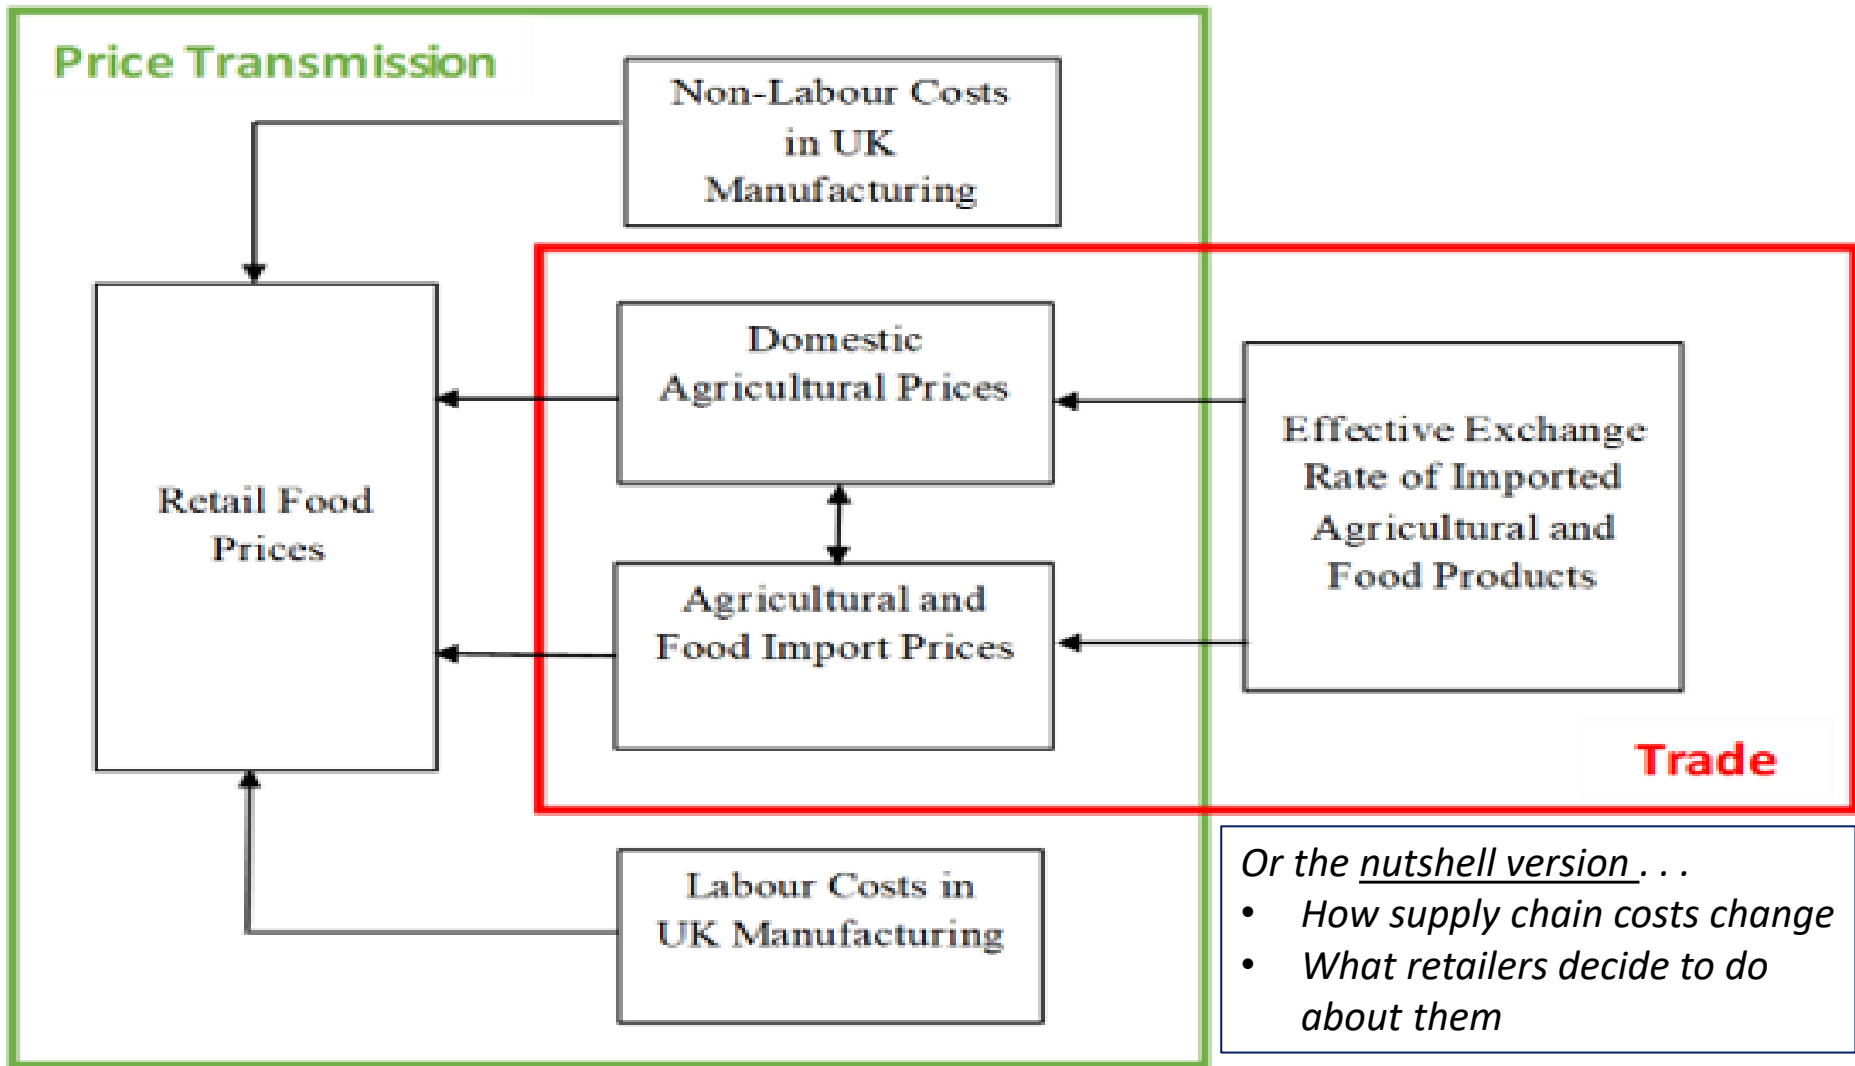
Price Transmission

Non-Labour Costs in UK Manufacturing

Retail Food Prices

Domestic Agricultural Prices

Agricultural and Food Import Prices

Effective Exchange Rate of Imported Agricultural and Food Products

Trade

Labour Costs in UK Manufacturing

Or the nutshell version . . .
• How supply chain costs change
• What retailers decide to do about them